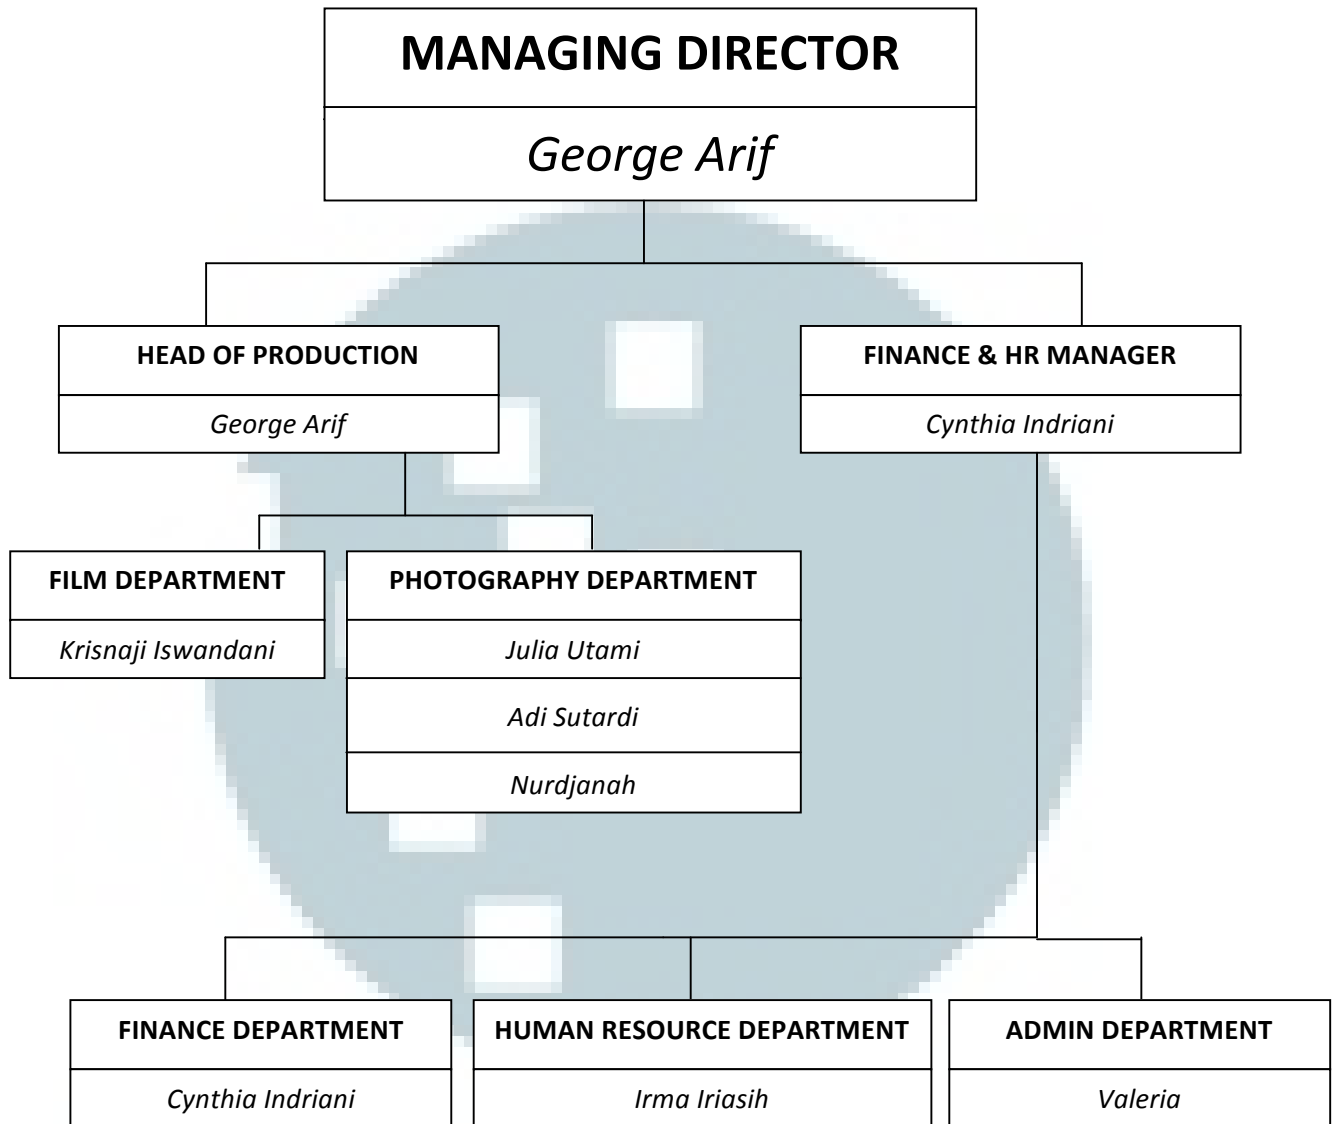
MANAGING DIRECTOR

George Arif

HEAD OF PRODUCTION

George Arif

FINANCE & HR MANAGER

Cynthia Indriani

FILM DEPARTMENT

Krisnaji Iswandani

PHOTOGRAPHY DEPARTMENT

Julia Utami

Adi Sutardi

Nurdjanah

FINANCE DEPARTMENT

Cynthia Indriani

HUMAN RESOURCE DEPARTMENT

Irma Iriasih

ADMIN DEPARTMENT

Valeria